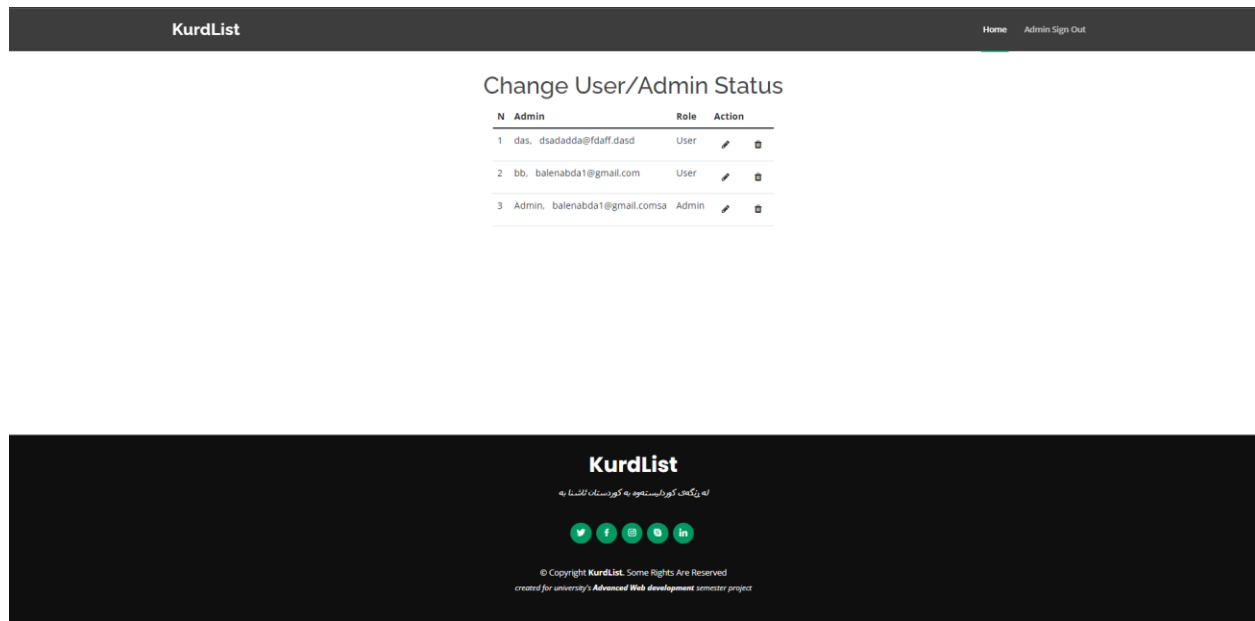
KurdList

Home Admin Sign Out

Change User/Admin Status

| N | Admin | Role | Action |
|---|---|---|---|
| 1 | das, dsadadda@fdaff.dasd | User | |
| 2 | bb, balenabda1@gmail.com | User | |
| 3 | Admin, balenabda1@gmail.comsa | Admin | |

KurdList

لە ڕێگەی کوردلیستەوە بە کوردستان ئاشنا بە

© Copyright KurdList. Some Rights Are Reserved
created for university's Advanced Web development semester project